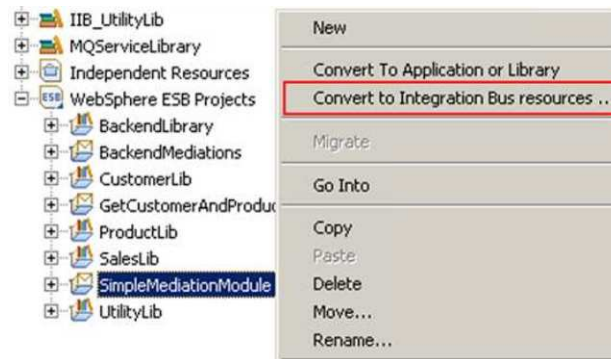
IIB_UtilityLib
MQServiceLibrary
Independent Resources
ESB WebSphere ESB Projects
BackendLibrary
BackendMediations
CustomerLib
GetCustomerAndProduc
ProductLib
SalesLib
SimpleMediationModule
UtilityLib

New
Convert To Application or Library
Convert to Integration Bus resources ...
Migrate
Go Into
Copy
Paste
Delete
Move...
Rename...